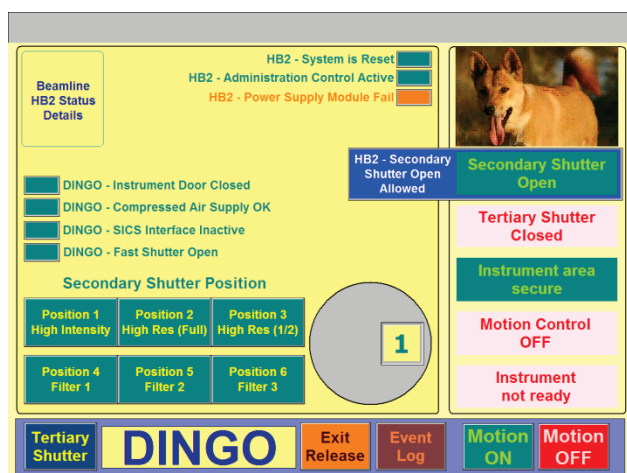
Beamline HB2 Status Details

HB2 - System is Reset
HB2 - Administration Control Active
HB2 - Power Supply Module Fail

HB2 - Secondary Shutter Open Allowed

Secondary Shutter Open

DINGO - Instrument Door Closed
DINGO - Compressed Air Supply OK
DINGO - SICS Interface Inactive
DINGO - Fast Shutter Open

Tertiary Shutter Closed

Instrument area secure

Secondary Shutter Position

| Position 1 High Intensity | Position 2 High Res (Full) | Position 3 High Res (1/2) |
|---|---|---|
| Position 4 Filter 1 | Position 5 Filter 2 | Position 6 Filter 3 |

1

Motion Control OFF

Instrument not ready

Tertiary Shutter

DINGO

Exit Release

Event Log

Motion ON

Motion OFF